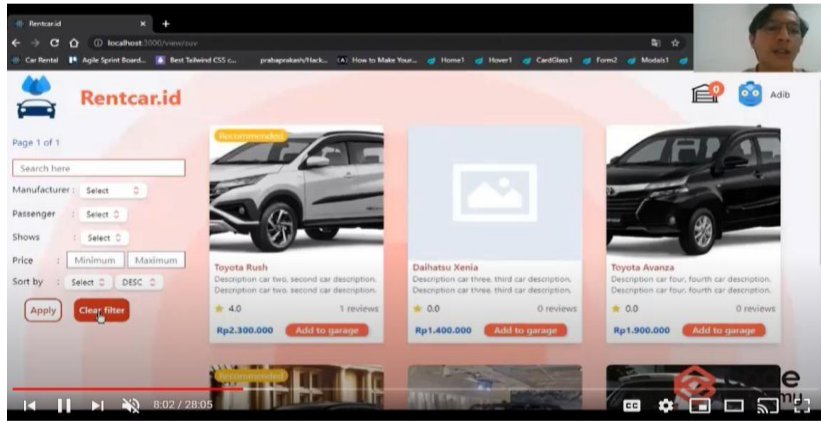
Rentcar.id
localhost:3000/view/suv
Car Rental  Agile Sprint Board...  Best Tailwind CSS c...  prabaprakash/Hack...  How to Make Your...  Home1  Hover1  CardGlass1  Form2  Modals1

Rentcar.id

0  Adib

Page 1 of 1

Search here

Manufacturer : Select

Passenger : Select

Shows : Select

Price : Minimum Maximum

Sort by : Select DESC

Apply  Clear filter

Recommended
Toyota Rush
Description car two, second car description. Description car two, second car description.
4.0  1 reviews
Rp2.300.000  Add to garage

Daihatsu Xenia
Description car three, third car description. Description car three, third car description.
0.0  0 reviews
Rp1.400.000  Add to garage

Toyota Avanza
Description car four, fourth car description. Description car four, fourth car description.
0.0  0 reviews
Rp1.900.000  Add to garage

Recommended

8:02 / 28:05